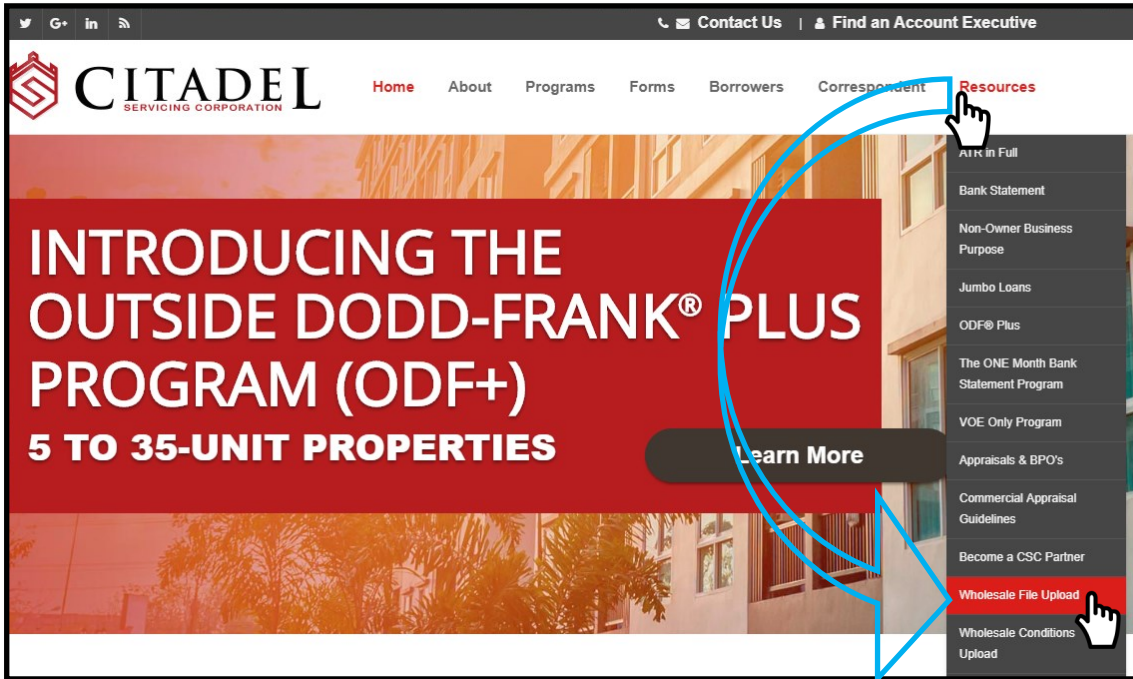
G+ in

Contact Us | Find an Account Executive

CITADEL
SERVICING CORPORATION

Home About Programs Forms Borrowers Correspondent Resources

ATR in Full
Bank Statement
Non-Owner Business Purpose
Jumbo Loans
ODF® Plus
The ONE Month Bank Statement Program
VOE Only Program
Appraisals & BPO's
Commercial Appraisal Guidelines
Become a CSC Partner
Wholesale File Upload
Wholesale Conditions Upload

INTRODUCING THE OUTSIDE DODD-FRANK® PLUS PROGRAM (ODF+)
5 TO 35-UNIT PROPERTIES

Learn More